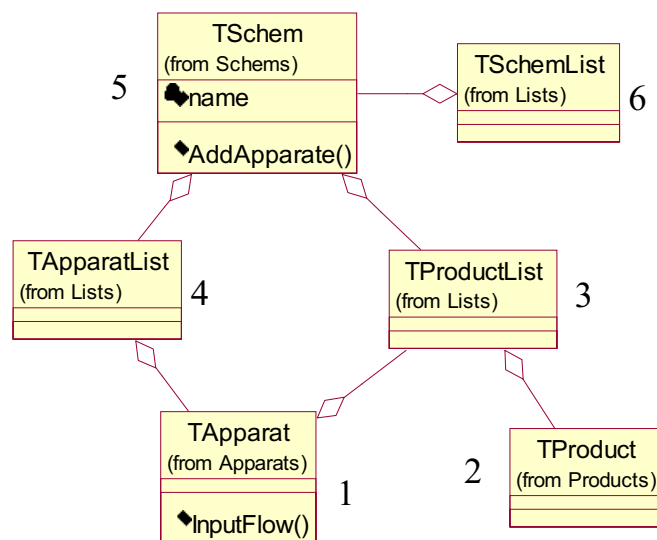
TSchem
(from Schems)
name
AddApparate()

5

TSchemList
(from Lists)

6

TApparatList
(from Lists)

4

TProductList
(from Lists)

3

TApparat
(from Apparats)
InputFlow()

1

TProduct
(from Products)

2